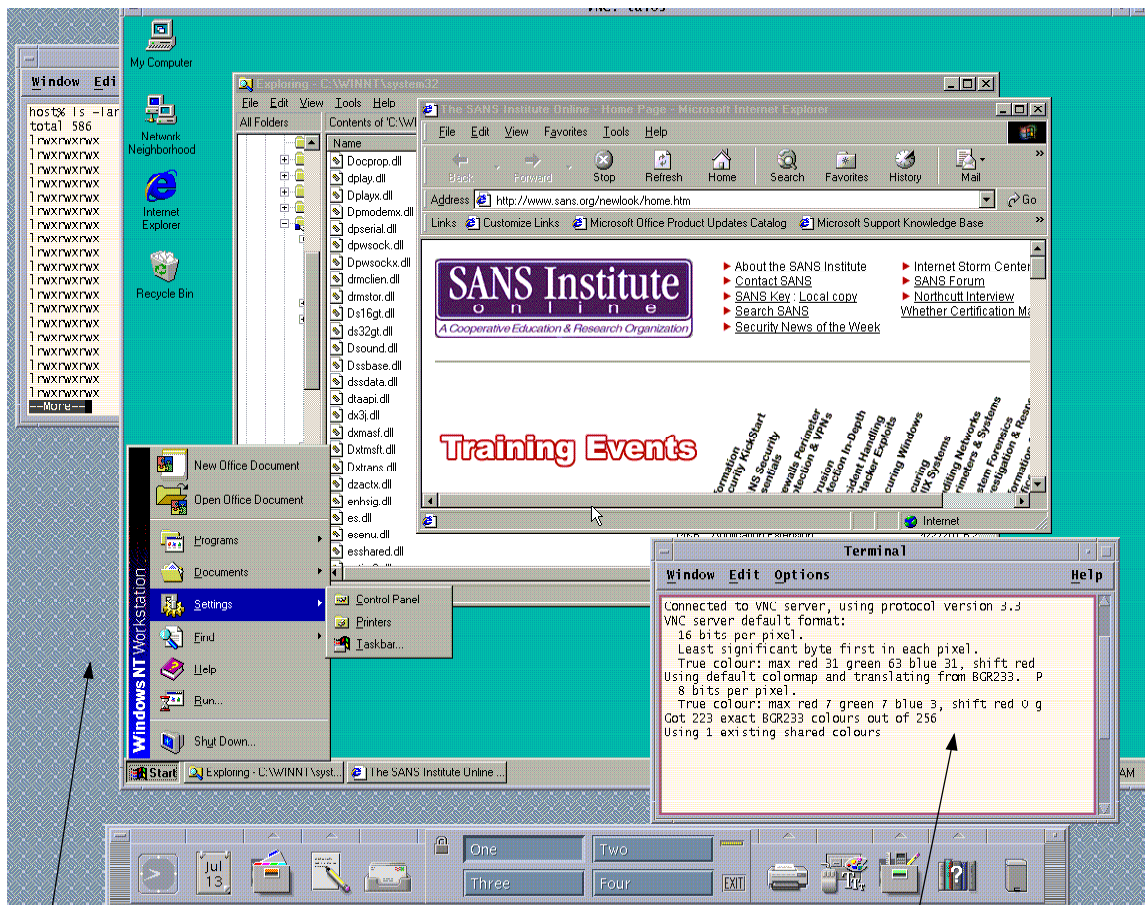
VNC: talos

Window Edi

host% ls -lar
total 586
lrwxrwxrwx
lrwxrwxrwx
lrwxrwxrwx
lrwxrwxrwx
lrwxrwxrwx
lrwxrwxrwx
lrwxrwxrwx
lrwxrwxrwx
lrwxrwxrwx
lrwxrwxrwx
lrwxrwxrwx
lrwxrwxrwx
lrwxrwxrwx
lrwxrwxrwx
lrwxrwxrwx
lrwxrwxrwx
lrwxrwxrwx
lrwxrwxrwx
lrwxrwxrwx
lrwxrwxrwx
--More--

My Computer

Network Neighborhood

Internet Explorer

Recycle Bin

Exploring - C:\WINNT\system32

File Edit View Tools Help

All Folders

Contents of 'C:\WI

Name
Docprop.dll
dplay.dll
Dplayx.dll
Dpmodemx.dll
dpserial.dll
dpwsock.dll
Dpwsockx.dll
drmclien.dll
drmstor.dll
Ds16gt.dll
ds32gt.dll
Dsound.dll
Dssbase.dll
dssdata.dll
dtaapi.dll
dx3j.dll
dxmasf.dll
Dxtmsft.dll
Dxtrans.dll
dzactx.dll
enhsig.dll
es.dll
esenu.dll
esshared.dll

The SANS Institute Online - Home Page - Microsoft Internet Explorer

File Edit View Favorites Tools Help

Back Forward Stop Refresh Home Search Favorites History Mail

Address http://www.sans.org/newlook/home.htm Go

Links Customize Links Microsoft Office Product Updates Catalog Microsoft Support Knowledge Base

SANS Institute
online
A Cooperative Education & Research Organization

About the SANS Institute
Contact SANS
SANS Key : Local copy
Search SANS
Security News of the Week

Internet Storm Center
SANS Forum
Northcutt Interview
Whether Certification M

Training Events

Internet

New Office Document
Open Office Document
Programs
Documents
Settings
Find
Help
Run...
Shut Down...

Control Panel
Printers
Taskbar...

Windows NT Workstation

Start Exploring - C:\WINNT\syst... The SANS Institute Online ...

AM

Terminal

Window Edit Options Help

Connected to VNC server, using protocol version 3.3
VNC server default format:
  16 bits per pixel.
  Least significant byte first in each pixel.
  True colour: max red 31 green 63 blue 31, shift red
Using default colormap and translating from BGR233.  P
  8 bits per pixel.
  True colour: max red 7 green 7 blue 3, shift red 0 g
Got 223 exact BGR233 colours out of 256
Using 1 existing shared colours

Jul 13

One
Two
Three
Four
EXIT